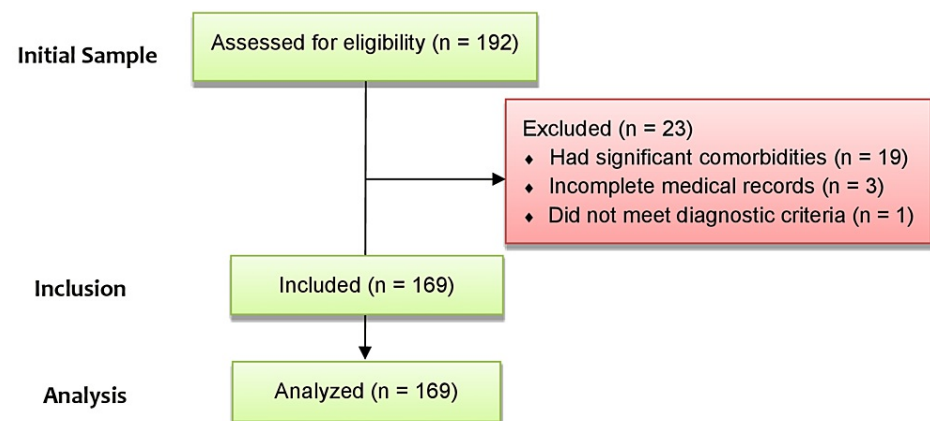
Initial Sample

Assessed for eligibility (n = 192)

Excluded (n = 23)
♦ Had significant comorbidities (n = 19)
♦ Incomplete medical records (n = 3)
♦ Did not meet diagnostic criteria (n = 1)

Inclusion

Included (n = 169)

Analysis

Analyzed (n = 169)